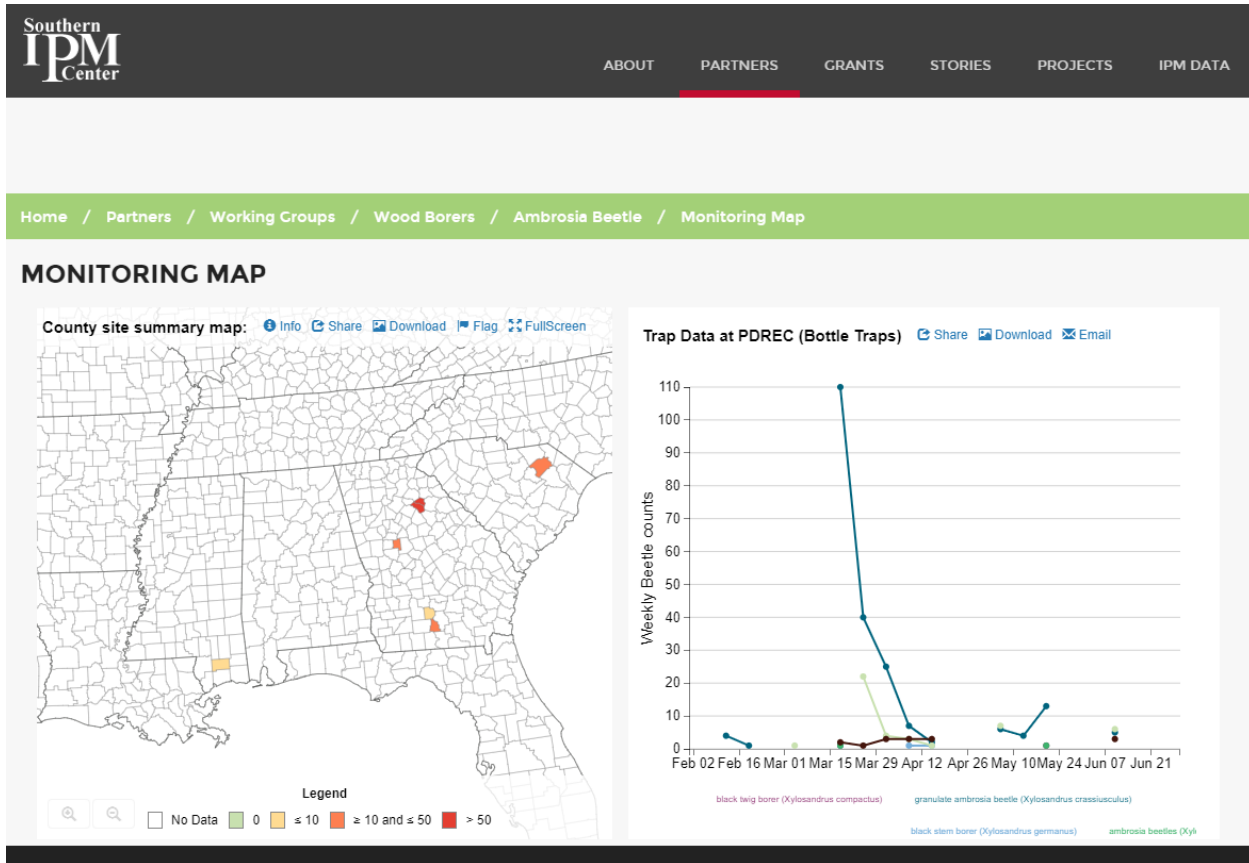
Southern IPM Center

ABOUT PARTNERS GRANTS STORIES PROJECTS IPM DATA

Home / Partners / Working Groups / Wood Borers / Ambrosia Beetle / Monitoring Map

MONITORING MAP

County site summary map: Info Share Download Flag FullScreen

Legend

No Data 0 ≤ 10 ≥ 10 and ≤ 50 > 50

Trap Data at PDREC (Bottle Traps) Share Download Email

Weekly Beetle counts

110
100
90
80
70
60
50
40
30
20
10
0

Feb 02 Feb 16 Mar 01 Mar 15 Mar 29 Apr 12 Apr 26 May 10 May 24 Jun 07 Jun 21

black twig borer (Xylosandrus compactus) granulate ambrosia beetle (Xylosandrus crassiusculus)

black stem borer (Xylosandrus germanus) ambrosia beetles (Xyl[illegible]